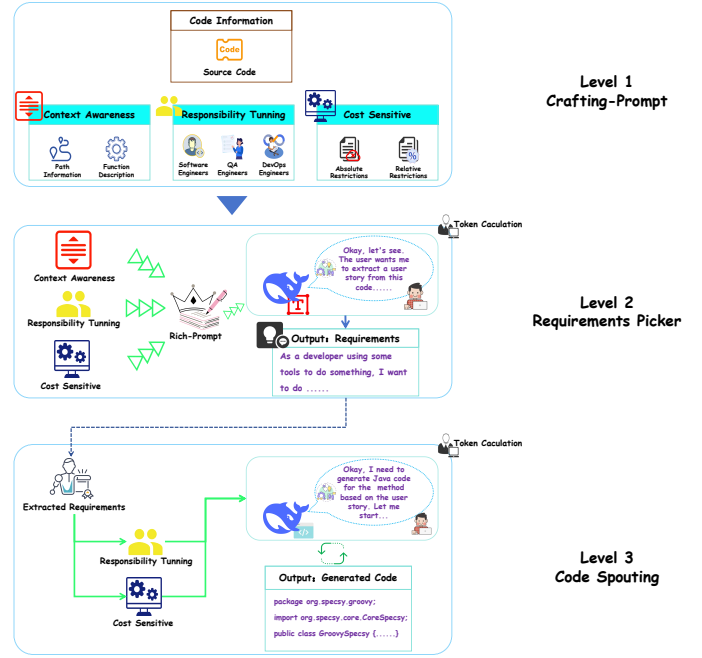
Code Information

Code

Source Code

Context Awareness

Path Information

Function Description

Responsibility Tunning

Software Engineers

QA Engineers

DevOps Engineers

Cost Sensitive

Absolute Restrictions

Relative Restrictions

Level 1
Crafting-Prompt

Token Caculation

Context Awareness

Responsibility Tunning

Cost Sensitive

Rich-Prompt

Okay, let's see. The user wants me to extract a user story from this code......

Output: Requirements

As a developer using some tools to do something, I want to do ......

Level 2
Requirements Picker

Token Caculation

Extracted Requirements

Responsibility Tunning

Cost Sensitive

Okay, I need to generate Java code for the method based on the user story. Let me start...

Output: Generated Code

package org.specsy.groovy;

import org.specsy.core.CoreSpecsy;

public class GroovySpecsy {......}

Level 3
Code Spouting